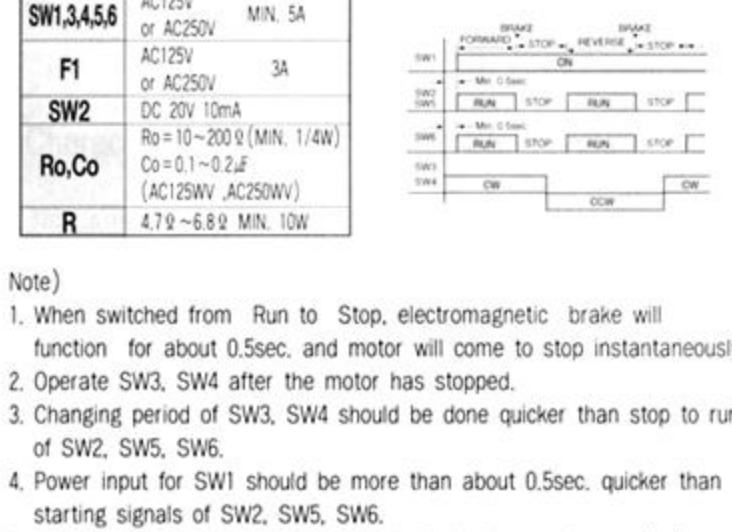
| SW1,3,4,5,6 | AC125V or AC250V | MIN. 5A |
|---|---|---|
| F1 | AC125V or AC250V | 3A |
| SW2 | DC 20V 10mA | |
| Ro,Co | Ro = 10 ~ 200Ω (MIN. 1/4W) Co = 0.1 ~ 0.2μF (AC125WV ,AC250WV) | |
| R | 4.7Ω ~ 6.8Ω MIN. 10W | |

BRAKE BRAKE
FORWARD STOP REVERSE STOP
SW1 ON
SW2 SW5 Min. 0.5sec RUN STOP RUN STOP
SW6 Min. 0.5sec RUN STOP RUN STOP
SW3 SW4 CW CCW CW

Note)
1. When switched from Run to Stop, electromagnetic brake will function for about 0.5sec. and motor will come to stop instantaneousl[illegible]
2. Operate SW3, SW4 after the motor has stopped.
3. Changing period of SW3, SW4 should be done quicker than stop to ru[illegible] of SW2, SW5, SW6.
4. Power input for SW1 should be more than about 0.5sec. quicker than starting signals of SW2, SW5, SW6.